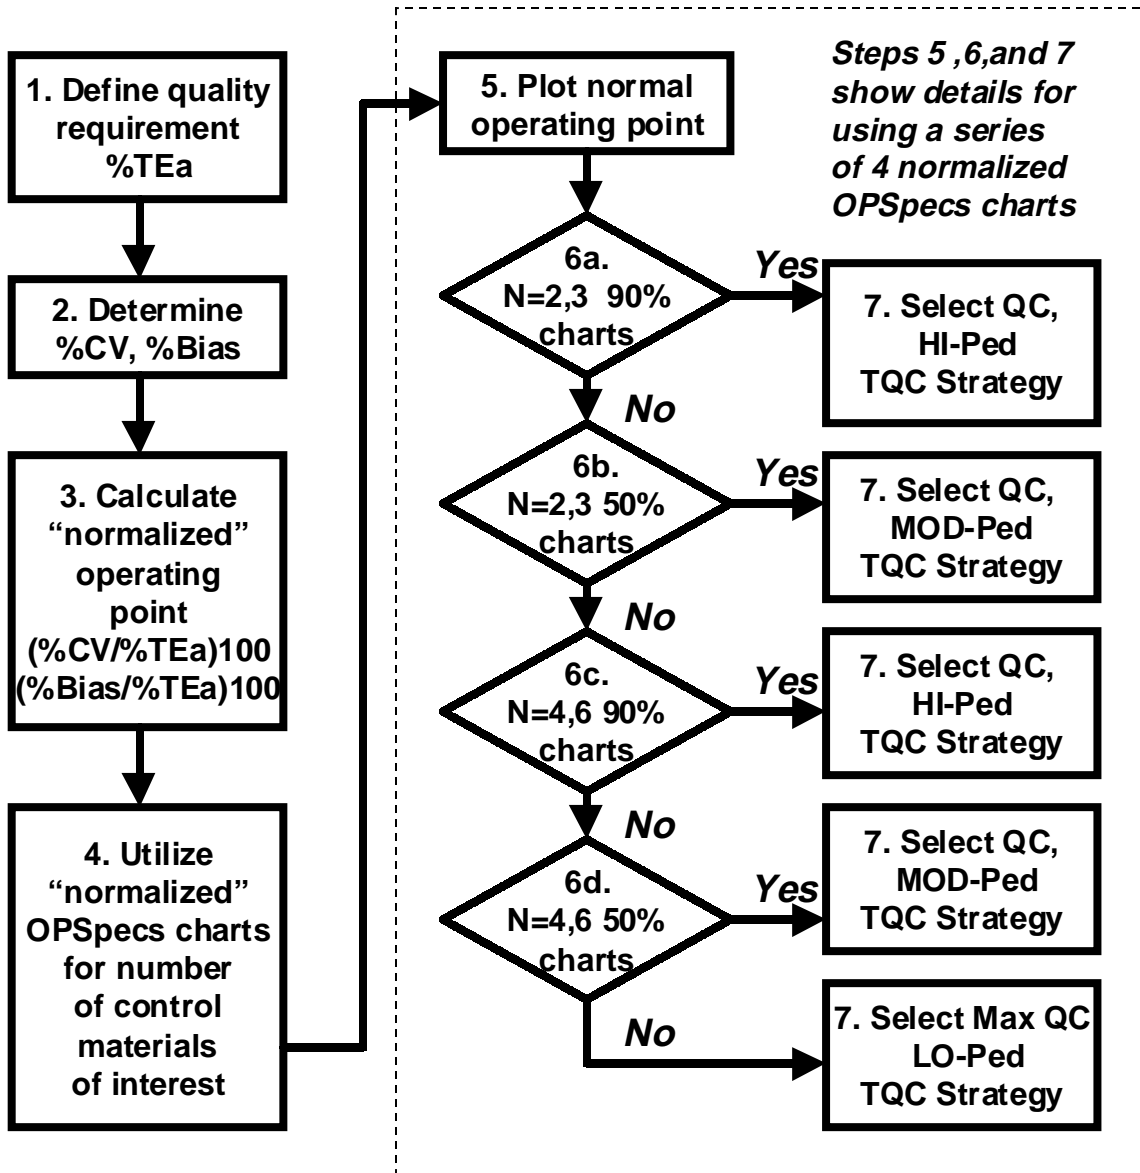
1. Define quality requirement %TEa

2. Determine %CV, %Bias

3. Calculate "normalized" operating point (%CV/%TEa)100 (%Bias/%TEa)100

4. Utilize "normalized" OPSpecs charts for number of control materials of interest

5. Plot normal operating point

Steps 5 ,6,and 7 show details for using a series of 4 normalized OPSpecs charts

6a. N=2,3 90% charts

Yes

7. Select QC, HI-Ped TQC Strategy

No

6b. N=2,3 50% charts

Yes

7. Select QC, MOD-Ped TQC Strategy

No

6c. N=4,6 90% charts

Yes

7. Select QC, HI-Ped TQC Strategy

No

6d. N=4,6 50% charts

Yes

7. Select QC, MOD-Ped TQC Strategy

No

7. Select Max QC LO-Ped TQC Strategy